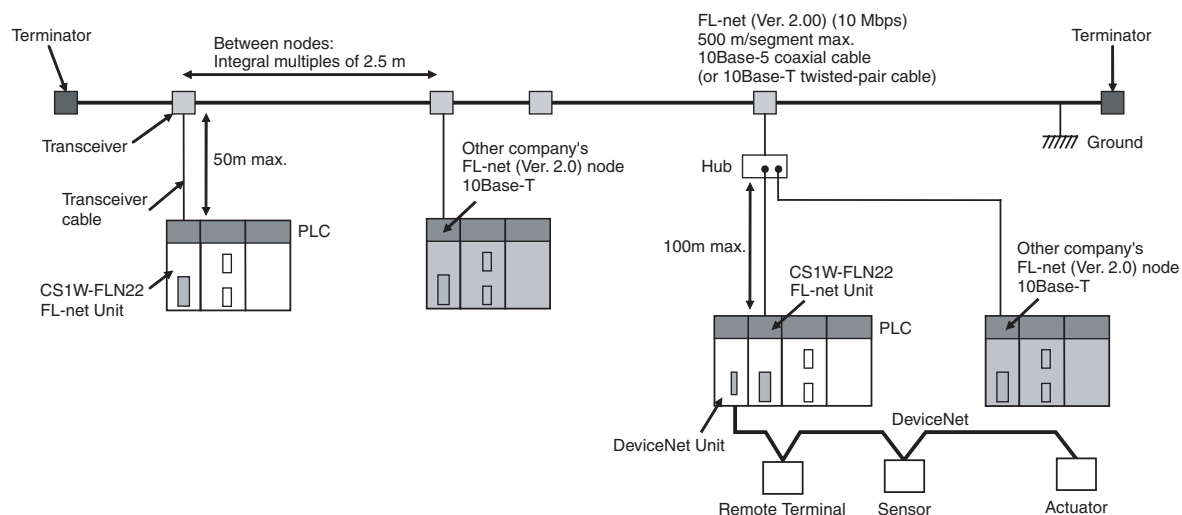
Terminator

Between nodes:
Integral multiples of 2.5 m

FL-net (Ver. 2.00) (10 Mbps)
500 m/segment max.
10Base-5 coaxial cable
(or 10Base-T twisted-pair cable)

Terminator

Transceiver

50m max.

Transceiver cable

Other company's FL-net (Ver. 2.0) node 10Base-T

Ground

Hub

PLC

CS1W-FLN22 FL-net Unit

100m max.

CS1W-FLN22 FL-net Unit

Other company's FL-net (Ver. 2.0) node 10Base-T

PLC

DeviceNet

DeviceNet Unit

Remote Terminal

Sensor

Actuator